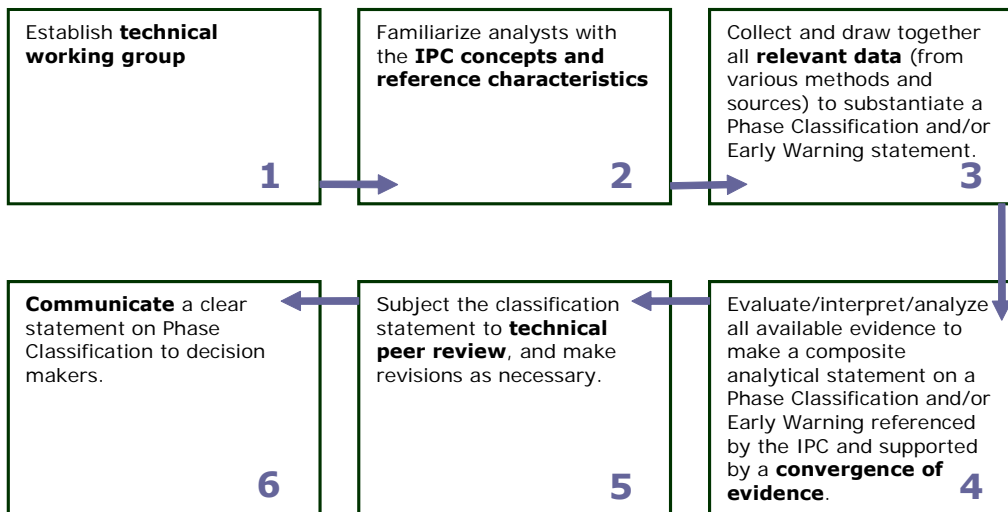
Establish technical working group

1

Familiarize analysts with the IPC concepts and reference characteristics

2

Collect and draw together all relevant data (from various methods and sources) to substantiate a Phase Classification and/or Early Warning statement.

3

Evaluate/interpret/analyze all available evidence to make a composite analytical statement on a Phase Classification and/or Early Warning referenced by the IPC and supported by a convergence of evidence.

4

Subject the classification statement to technical peer review, and make revisions as necessary.

5

Communicate a clear statement on Phase Classification to decision makers.

6